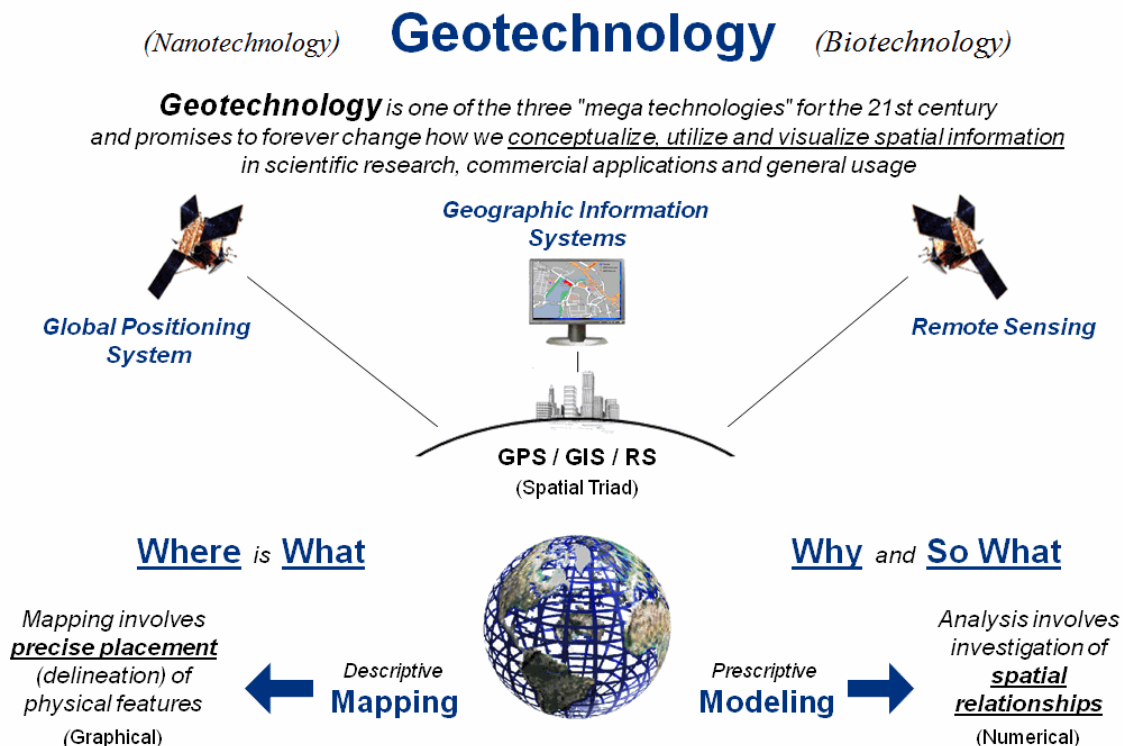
(Nanotechnology) Geotechnology (Biotechnology)

Geotechnology is one of the three "mega technologies" for the 21st century and promises to forever change how we conceptualize, utilize and visualize spatial information in scientific research, commercial applications and general usage

Geographic Information Systems

Global Positioning System

Remote Sensing

GPS / GIS / RS
(Spatial Triad)

Where is What

Why and So What

Mapping involves precise placement (delineation) of physical features
(Graphical)

Descriptive
Mapping

Prescriptive
Modeling

Analysis involves investigation of spatial relationships
(Numerical)